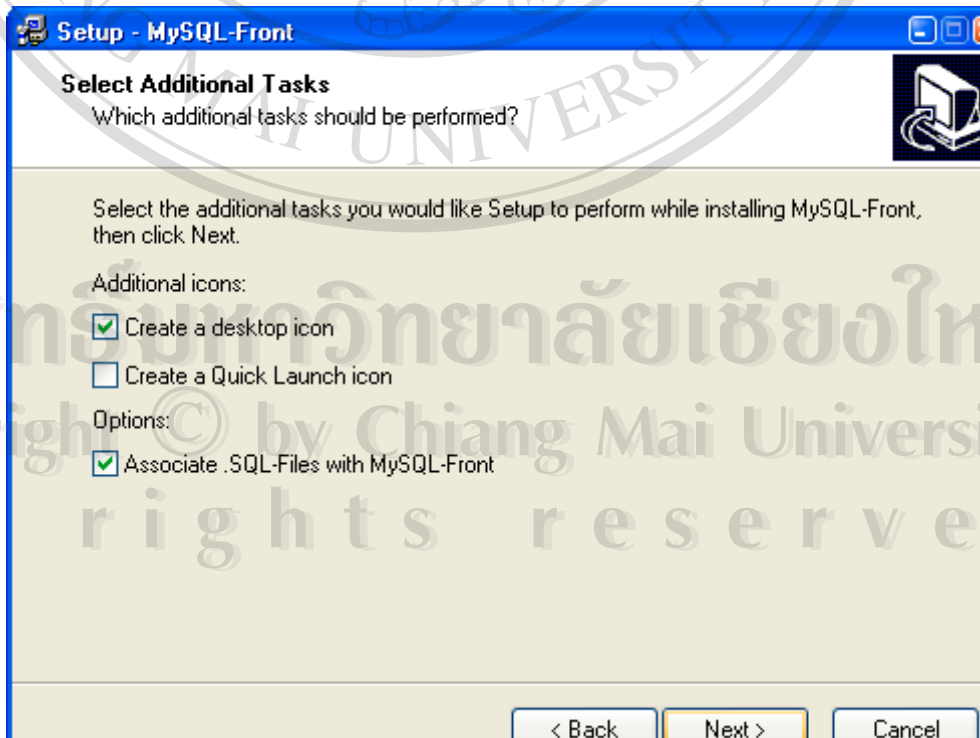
Setup - MySQL-Front

Select Additional Tasks
Which additional tasks should be performed?

Select the additional tasks you would like Setup to perform while installing MySQL-Front, then click Next.

Additional icons:

Create a desktop icon

Create a Quick Launch icon

Options:

Associate .SQL-Files with MySQL-Front

< Back   Next >   Cancel

AI UNIVERSIT

ลิขสิทธิ์มหาวิทยาลัยเชียงให
ight © by Chiang Mai Universi
r i g h t s r e s e r v e